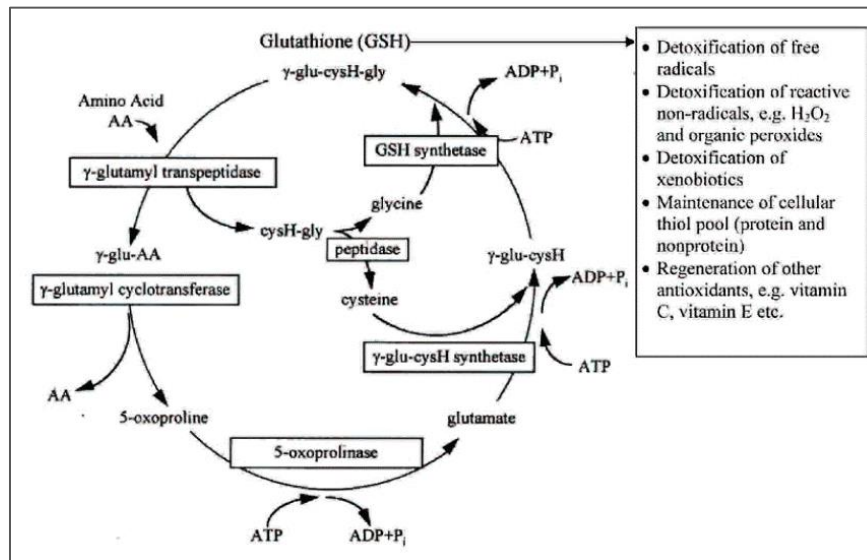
Glutathione (GSH)

• Detoxification of free radicals
• Detoxification of reactive non-radicals, e.g. $H_2O_2$ and organic peroxides
• Detoxification of xenobiotics
• Maintenance of cellular thiol pool (protein and nonprotein)
• Regeneration of other antioxidants, e.g. vitamin C, vitamin E etc.

γ-glu-cysH-gly

ADP+P$_i$

Amino Acid
AA

ATP

GSH synthetase

γ-glutamyl transpeptidase

glycine

cysH-gly

peptidase

γ-glu-cysH

γ-glu-AA

ADP+P$_i$

γ-glutamyl cyclotransferase

cysteine

γ-glu-cysH synthetase

ATP

AA

5-oxoproline

glutamate

5-oxoprolinase

ATP

ADP+P$_i$